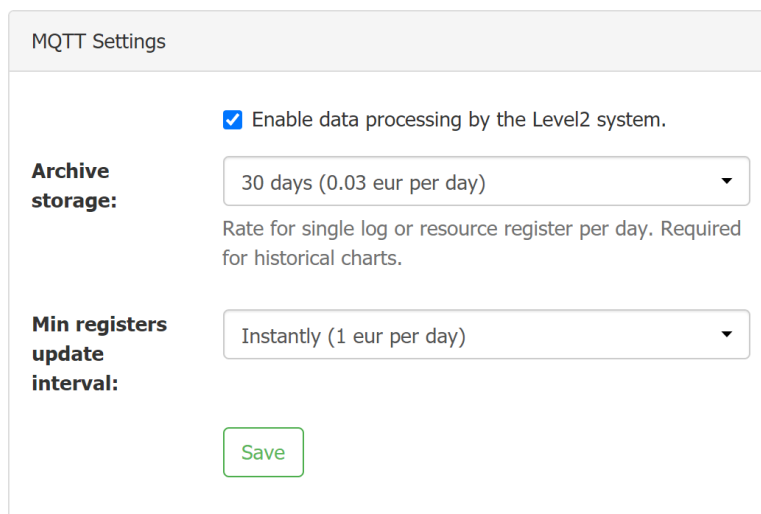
MQTT Settings

Enable data processing by the Level2 system.

Archive storage:

30 days (0.03 eur per day)

Rate for single log or resource register per day. Required for historical charts.

Min registers update interval:

Instantly (1 eur per day)

Save